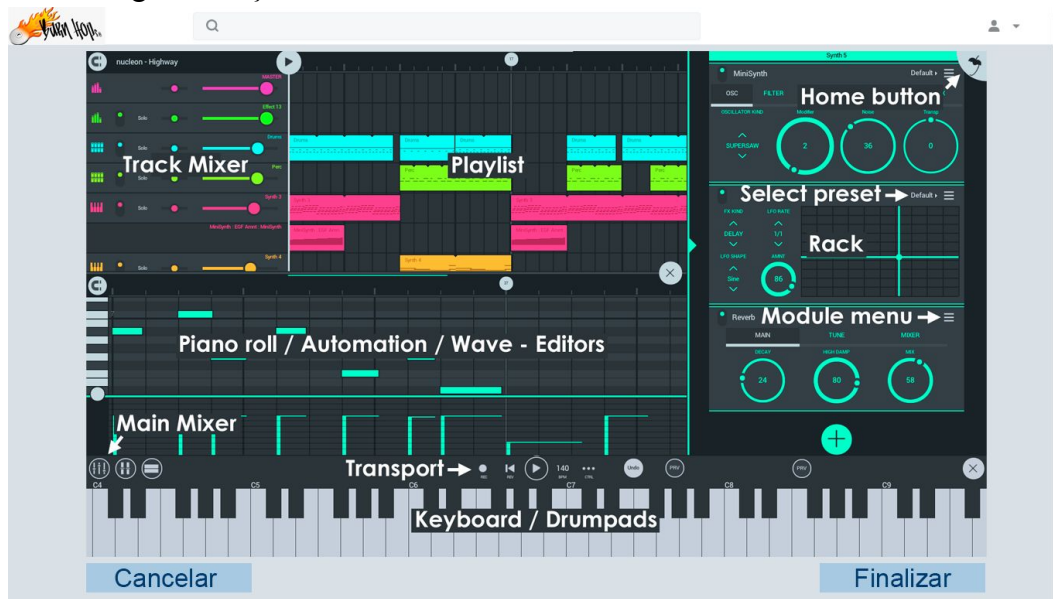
Burn Hop

nucleon - Highway

MASTER

Effect 13

Drums

Perc

Synth 3

Synth 4

Solo

Track Mixer

Playlist

Synth 5

MiniSynth

Default

OSC

FILTER

Home button

SUPERSAW

2

36

0

Select preset →

Default

DELAY

1/1

Sine

86

Rack

Piano roll / Automation / Wave - Editors

Reverb

Module menu →

MAIN

TUNE

MIXER

DECAY

HIGH DAMP

MIX

24

80

58

Main Mixer

Transport →

140

Undo

PRV

PRV

C4

C5

C6

C7

C8

C9

Keyboard / Drumpads

Cancelar

Finalizar